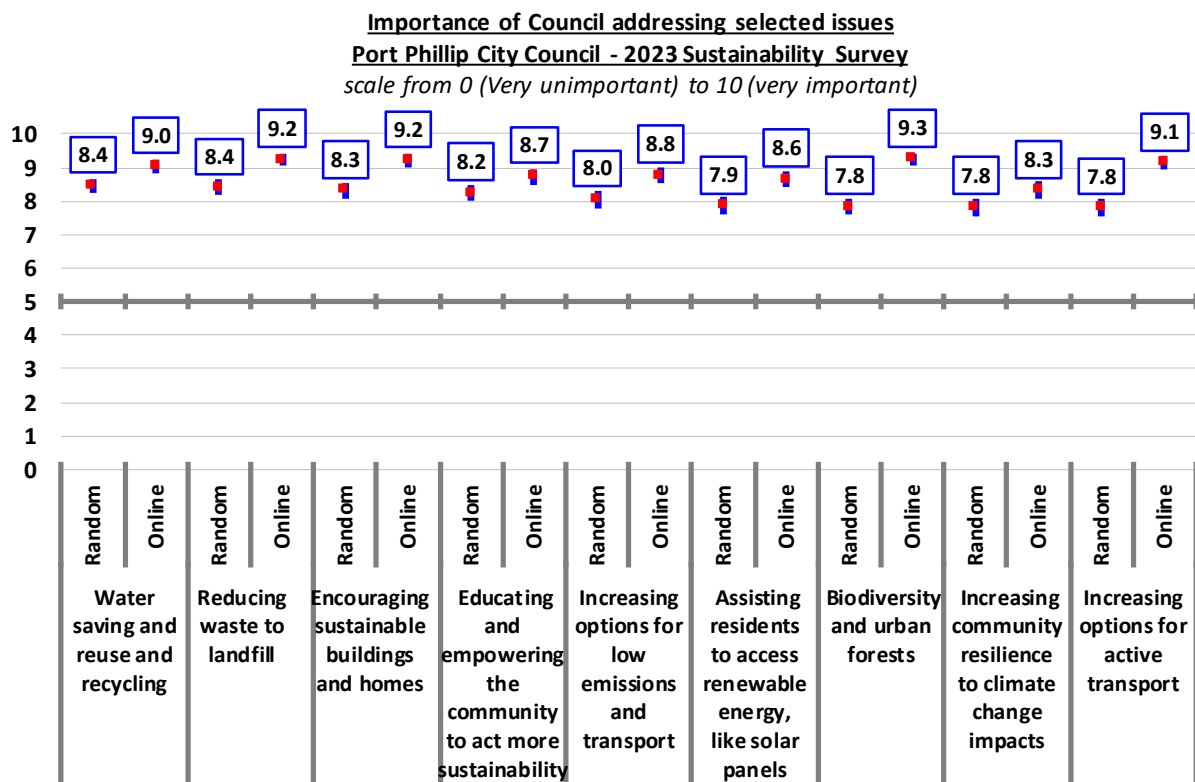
Importance of Council addressing selected issues
Port Phillip City Council - 2023 Sustainability Survey
scale from 0 (Very unimportant) to 10 (very important)

10
9
8
7
6
5
4
3
2
1
0

8.4
9.0
8.4
9.2
8.3
9.2
8.2
8.7
8.0
8.8
7.9
8.6
7.8
9.3
7.8
8.3
7.8
9.1

Random
Online
Random
Online
Random
Online
Random
Online
Random
Online
Random
Online
Random
Online
Random
Online
Random
Online

Water saving and reuse and recycling

Reducing waste to landfill

Encouraging sustainable buildings and homes

Educating and empowering the community to act more sustainability

Increasing options for low emissions and transport

Assisting residents to access renewable energy, like solar panels

Biodiversity and urban forests

Increasing community resilience to climate change impacts

Increasing options for active transport